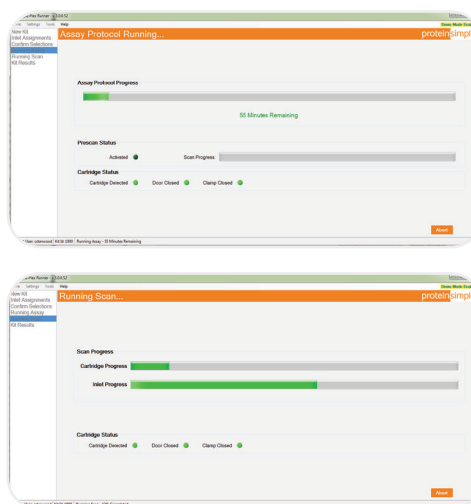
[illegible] Runner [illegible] 0.4.52

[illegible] Settings Tools Help

New Kit
Inlet Assignments
Confirm Selections
Running Scan
Kit Results

Assay Protocol Running...

proteinsimpl

Assay Protocol Progress

55 Minutes Remaining

Prescan Status

Activated

Scan Progress

Cartridge Status

Cartridge Detected

Door Closed

Clamp Closed

Abort

User: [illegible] | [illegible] | Running Assay - 55 Minutes Remaining

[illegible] Runner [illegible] 0.4.52

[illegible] Settings Tools Help

New Kit
Inlet Assignments
Confirm Selections
Running Assay
Kit Results

Running Scan...

proteinsimpl

Scan Progress

Cartridge Progress

Inlet Progress

Cartridge Status

Cartridge Detected

Door Closed

Clamp Closed

Abort

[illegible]